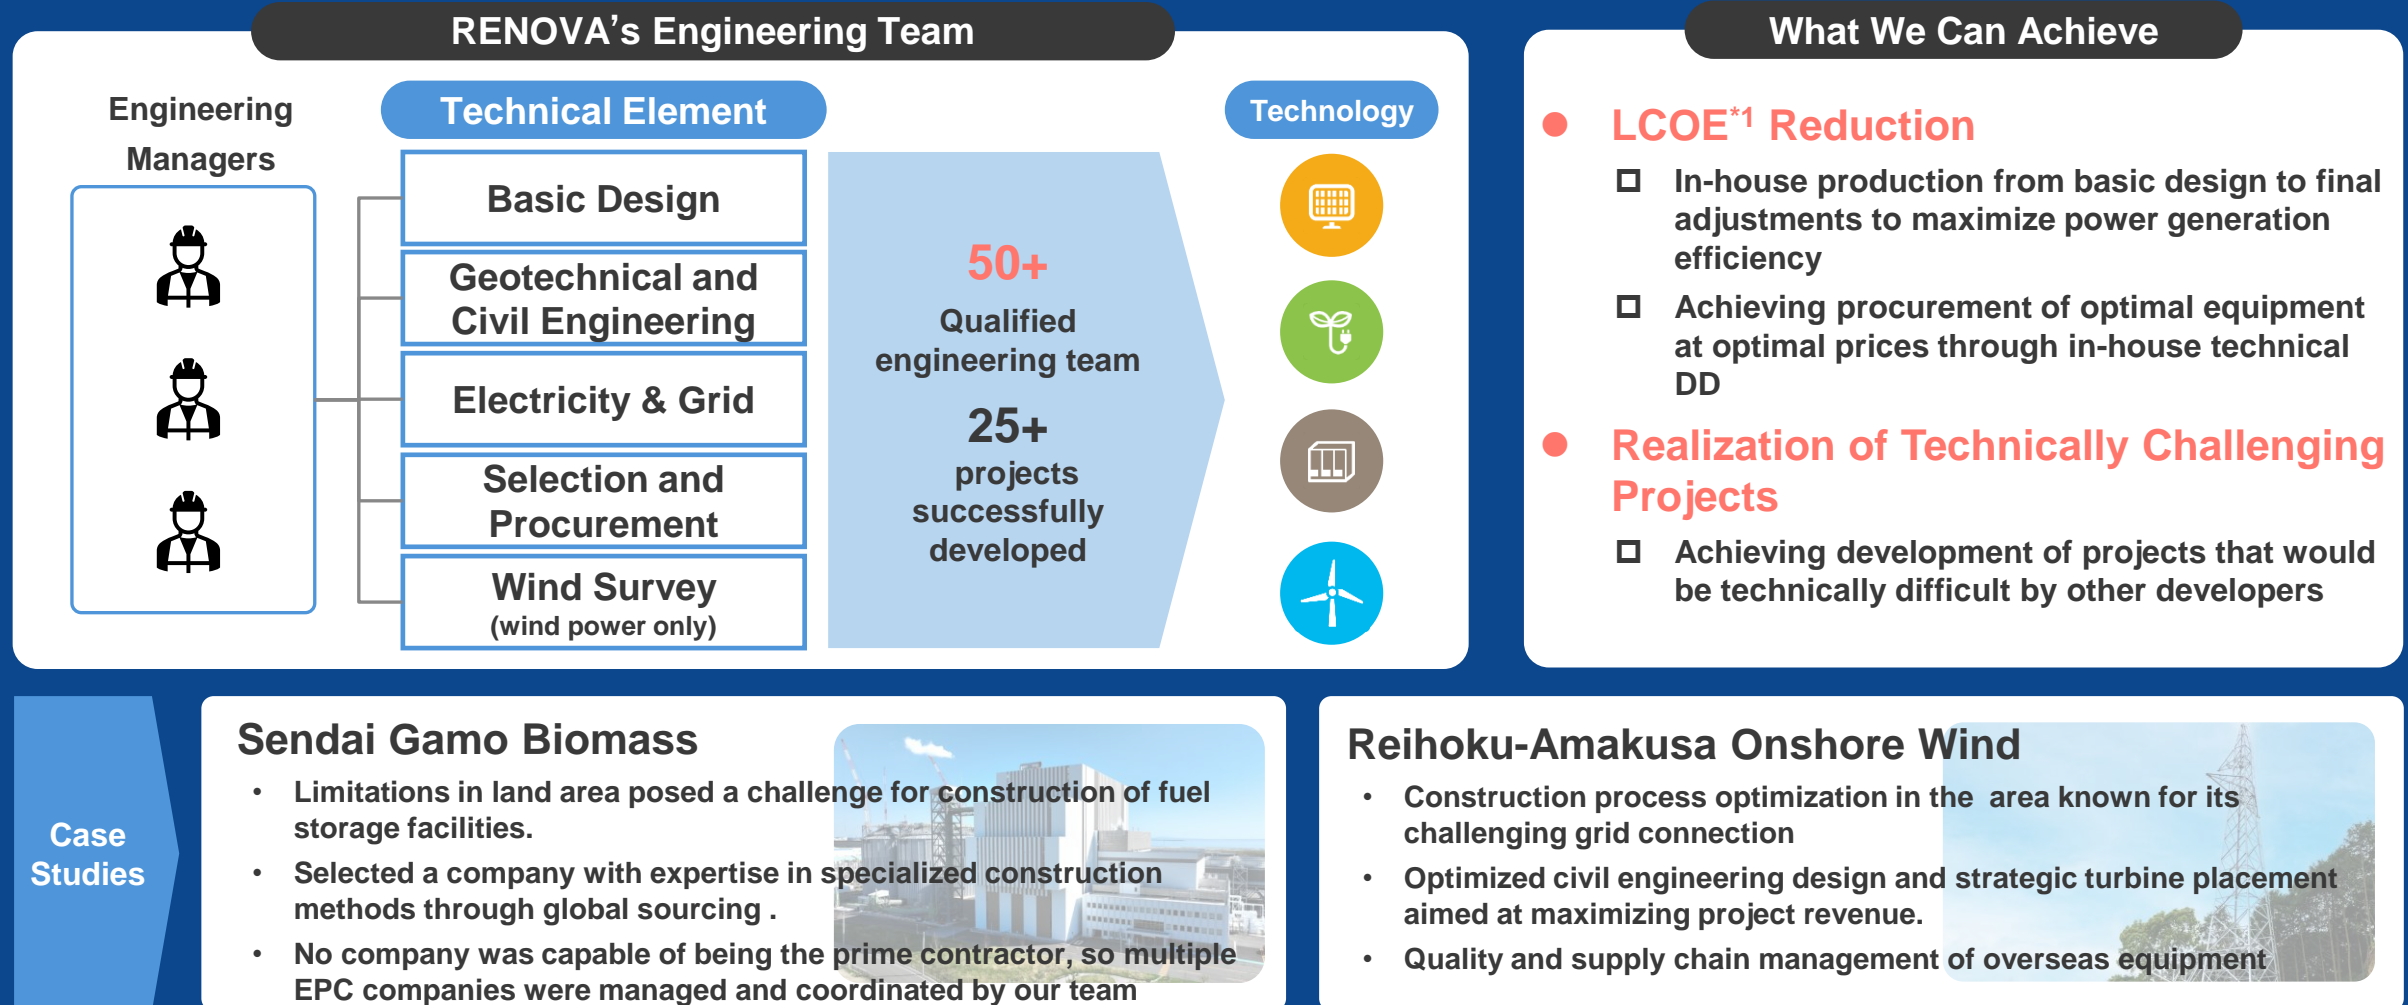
RENOVA's Engineering Team

Engineering Managers

Technical Element

Basic Design

Geotechnical and Civil Engineering

Electricity & Grid

Selection and Procurement

Wind Survey (wind power only)

50+ Qualified engineering team

25+ projects successfully developed

Technology

What We Can Achieve

LCOE$^{*1}$ Reduction

In-house production from basic design to final adjustments to maximize power generation efficiency

Achieving procurement of optimal equipment at optimal prices through in-house technical DD

Realization of Technically Challenging Projects

Achieving development of projects that would be technically difficult by other developers

Case Studies

Sendai Gamo Biomass

• Limitations in land area posed a challenge for construction of fuel storage facilities.

• Selected a company with expertise in specialized construction methods through global sourcing .

• No company was capable of being the prime contractor, so multiple EPC companies were managed and coordinated by our team

Reihoku-Amakusa Onshore Wind

• Construction process optimization in the area known for its challenging grid connection

• Optimized civil engineering design and strategic turbine placement aimed at maximizing project revenue.

• Quality and supply chain management of overseas equipment